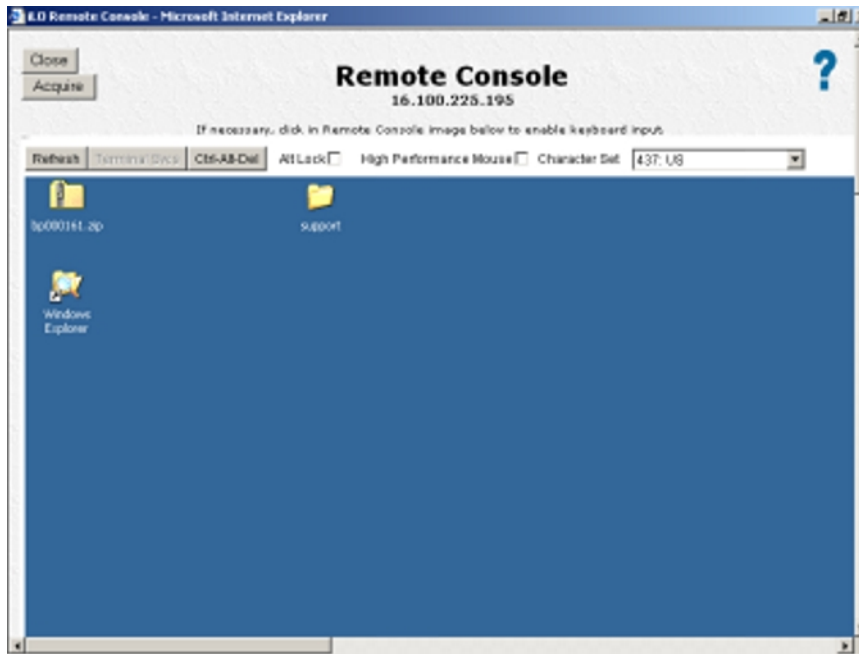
iLO Remote Console - Microsoft Internet Explorer

Close

Acquire

Remote Console

16.100.225.195

?

If necessary, click in Remote Console image below to enable keyboard input.

Refresh

Terminal Svcs

Ctrl-Alt-Del

Alt Lock

High Performance Mouse

Character Set

437: US

bp000161.zip

support

Windows Explorer